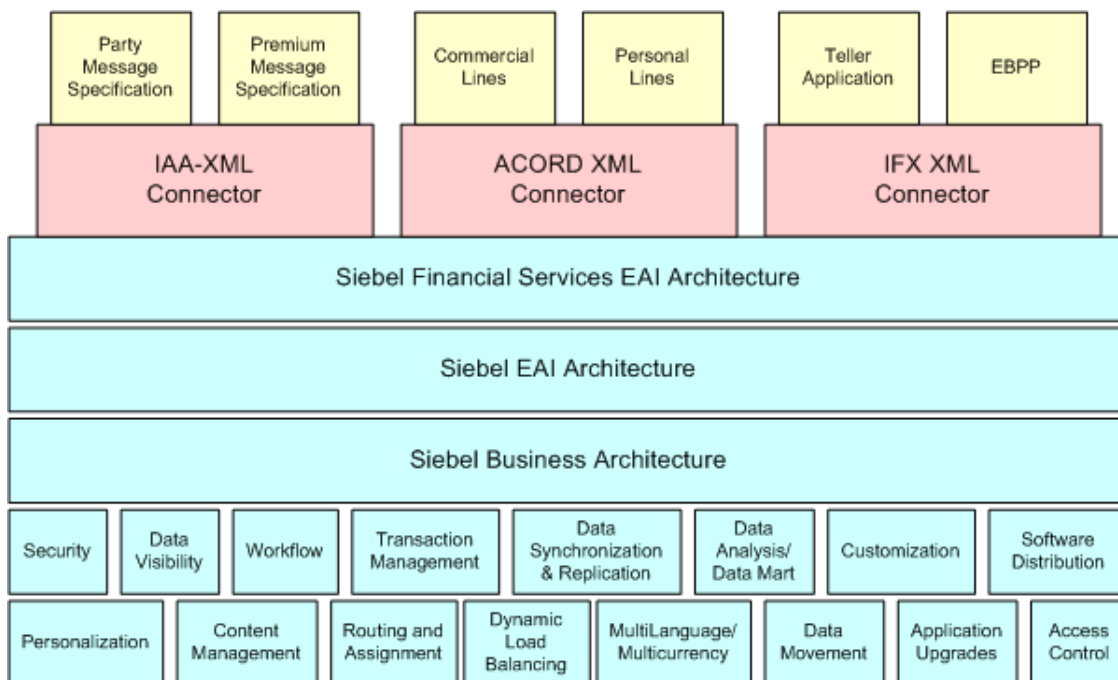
Party Message Specification

Premium Message Specification

Commercial Lines

Personal Lines

Teller Application

EBPP

IAA-XML Connector

ACORD XML Connector

IFX XML Connector

Siebel Financial Services EAI Architecture

Siebel EAI Architecture

Siebel Business Architecture

Security

Data Visibility

Workflow

Transaction Management

Data Synchronization & Replication

Data Analysis/ Data Mart

Customization

Software Distribution

Personalization

Content Management

Routing and Assignment

Dynamic Load Balancing

MultiLanguage/ Multicurrency

Data Movement

Application Upgrades

Access Control